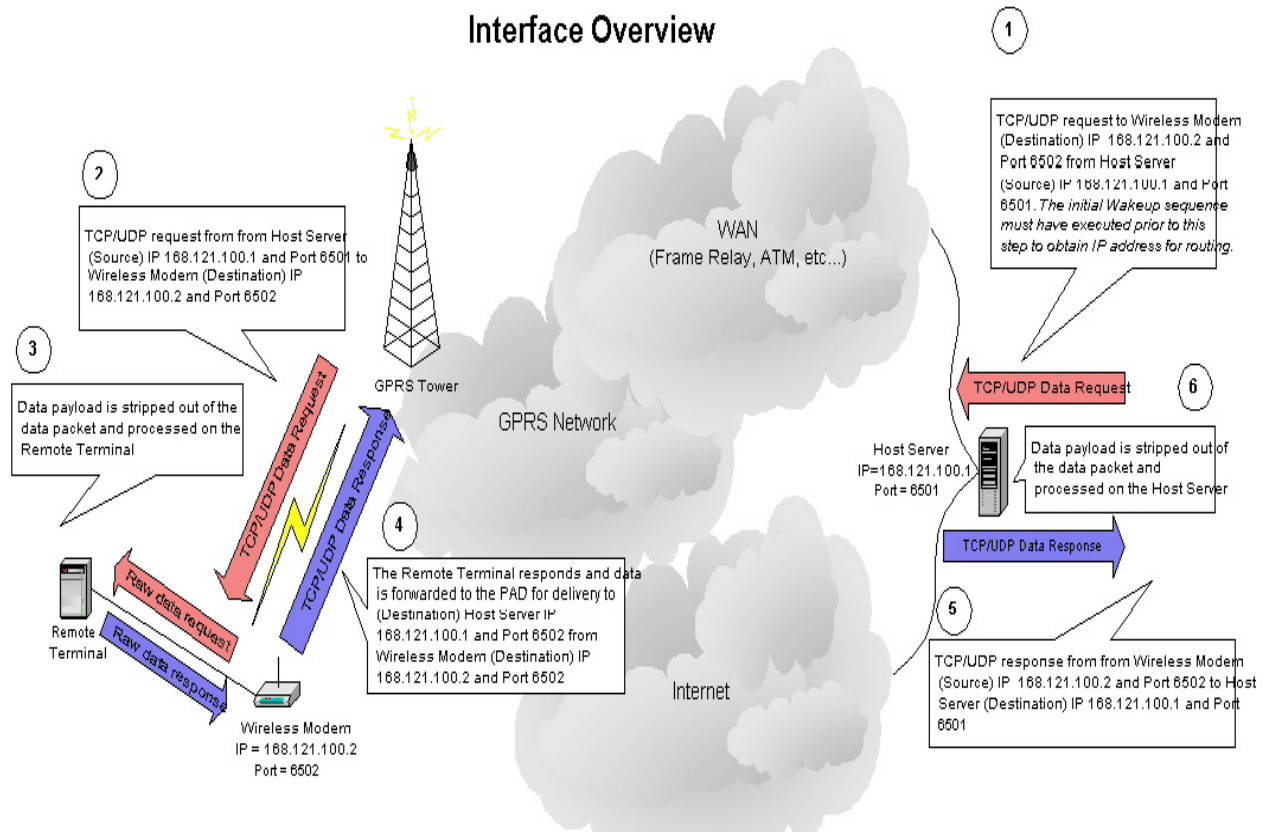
Interface Overview

1

TCP/UDP request to Wireless Modem (Destination) IP 168.121.100.2 and Port 6502 from Host Server (Source) IP 168.121.100.1 and Port 6501. The initial Wakeup sequence must have executed prior to this step to obtain IP address for routing.

2

TCP/UDP request from from Host Server (Source) IP 168.121.100.1 and Port 6501 to Wireless Modem (Destination) IP 168.121.100.2 and Port 6502

WAN
(Frame Relay, ATM, etc...)

3

Data payload is stripped out of the data packet and processed on the Remote Terminal

GPRS Tower

TCP/UDP Data Request

TCP/UDP Data Response

GPRS Network

TCP/UDP Data Request

6

Host Server
IP=168.121.100.1
Port = 6501

Data payload is stripped out of the data packet and processed on the Host Server

TCP/UDP Data Response

4

The Remote Terminal responds and data is forwarded to the PAD for delivery to (Destination) Host Server IP 168.121.100.1 and Port 6502 from Wireless Modem (Destination) IP 168.121.100.2 and Port 6502

Raw data request

Raw data response

Remote Terminal

Wireless Modem
IP = 168.121.100.2
Port = 6502

Internet

5

TCP/UDP response from from Wireless Modem (Source) IP 168.121.100.2 and Port 6502 to Host Server (Destination) IP 168.121.100.1 and Port 6501